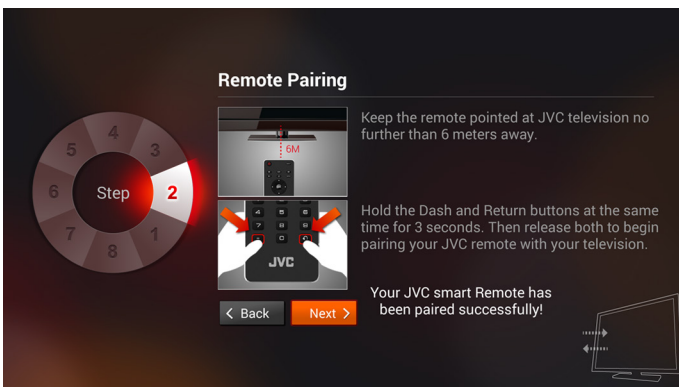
Remote Pairing

4
5
3
6
Step
2
7
1
8

6M

Keep the remote pointed at JVC television no further than 6 meters away.

JVC

Hold the Dash and Return buttons at the same time for 3 seconds. Then release both to begin pairing your JVC remote with your television.

< Back

Next >

Your JVC smart Remote has been paired successfully!